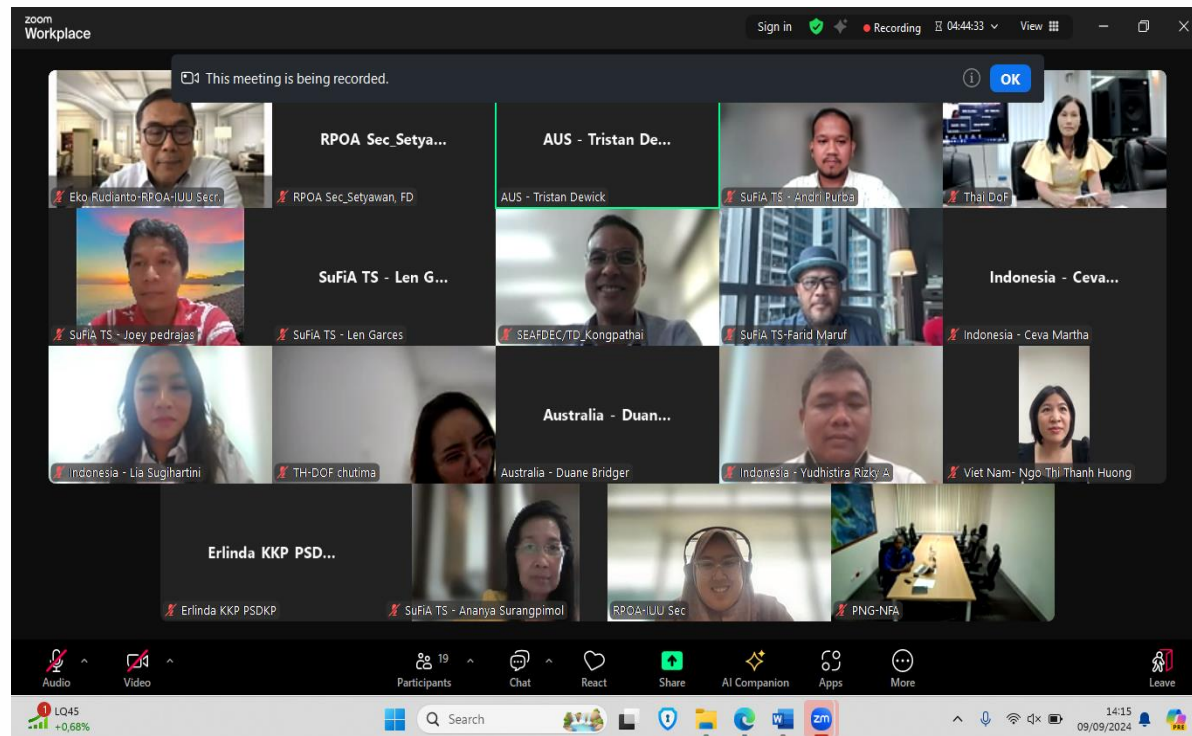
zoom Workplace

Sign in

Recording 04:44:33

View

This meeting is being recorded.

OK

Eko Rudianto-RPOA-IUU Secr.

RPOA Sec_Setya...

RPOA Sec_Setyawan, FD

AUS - Tristan De...

AUS - Tristan Dewick

SuFiA TS - Andri Purba

Thai DoF

SuFiA TS - Joey pedrajas

SuFiA TS - Len G...

SuFiA TS - Len Garces

SEAFDEC/TD_Kongpathai

SuFiA TS-Farid Maruf

Indonesia - Ceva...

Indonesia - Ceva Martha

Indonesia - Lia Sugihartini

TH-DOF chutima

Australia - Duan...

Australia - Duane Bridger

Indonesia - Yudhistira Rizky A

Viet Nam- Ngo Thi Thanh Huong

Erlinda KKP PSD...

Erlinda KKP PSDKP

SuFiA TS - Ananya Surangpimol

RPOA-IUU Sec

PNG-NFA

Audio

Video

19

Participants

Chat

React

Share

AI Companion

Apps

More

Leave

1

LQ45

+0,68%

Search

14:15

09/09/2024